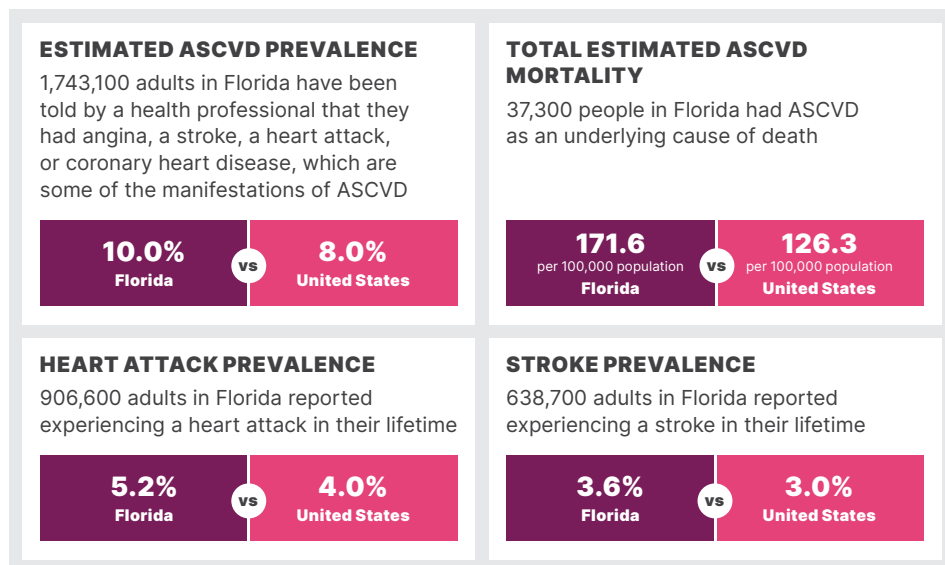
ESTIMATED ASCVD PREVALENCE

1,743,100 adults in Florida have been told by a health professional that they had angina, a stroke, a heart attack, or coronary heart disease, which are some of the manifestations of ASCVD

10.0%
Florida

vs

8.0%
United States

TOTAL ESTIMATED ASCVD MORTALITY

37,300 people in Florida had ASCVD as an underlying cause of death

171.6
per 100,000 population
Florida

vs

126.3
per 100,000 population
United States

HEART ATTACK PREVALENCE

906,600 adults in Florida reported experiencing a heart attack in their lifetime

5.2%
Florida

vs

4.0%
United States

STROKE PREVALENCE

638,700 adults in Florida reported experiencing a stroke in their lifetime

3.6%
Florida

vs

3.0%
United States